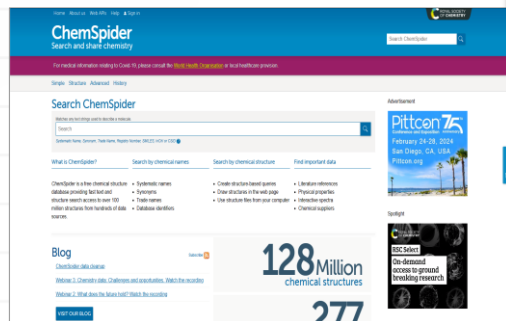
Home About us Web APIs Help Sign in

ROYAL SOCIETY OF CHEMISTRY

ChemSpider
Search and share chemistry

Search ChemSpider

For medical information relating to Covid-19, please consult the World Health Organisation or local healthcare provider.

Simple Structure Advanced History

Search ChemSpider

Search

What is ChemSpider?

ChemSpider is a free chemical structure database providing fast text and structure search access to over 100 million structures from hundreds of data sources.

Search by chemical names

• Systematic names
• Synonyms
• Trade names
• Database identifiers

Search by chemical structure

• Create structure based queries
• Draw structures in the web page
• Use structure files from your computer

Find important data

• Literature references
• Physical properties
• Interactive spectra
• Chemical suppliers

Blog

ChemSpider data cleanup

Webinar 3: Chemistry data: Challenges and opportunities. Watch the recording

Webinar 2: What does the future hold? Watch the recording

VISIT OUR BLOG

128 Million
chemical structures

277

Advertisement

Pittcon 75
February 24-28, 2024
San Diego, CA, USA
Pittcon.org

Spotlight

RSC Select
On-demand access to ground breaking research